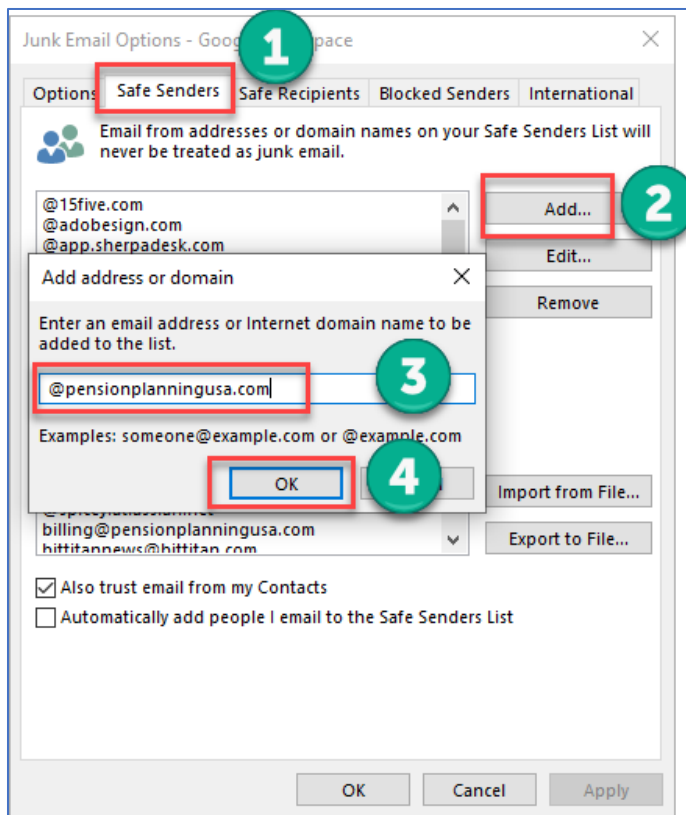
Junk Email Options - Goog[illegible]pace

1

Options Safe Senders Safe Recipients Blocked Senders International

Email from addresses or domain names on your Safe Senders List will never be treated as junk email.

@15five.com
@adobesign.com
@app.sherpadesk.com

Add...

2

Edit...

Remove

Add address or domain

Enter an email address or Internet domain name to be added to the list.

@pensionplanningusa.com

3

Examples: someone@example.com or @example.com

OK

4

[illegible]
billing@pensionplanningusa.com
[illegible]

Import from File...

Export to File...

Also trust email from my Contacts

Automatically add people I email to the Safe Senders List

OK Cancel Apply